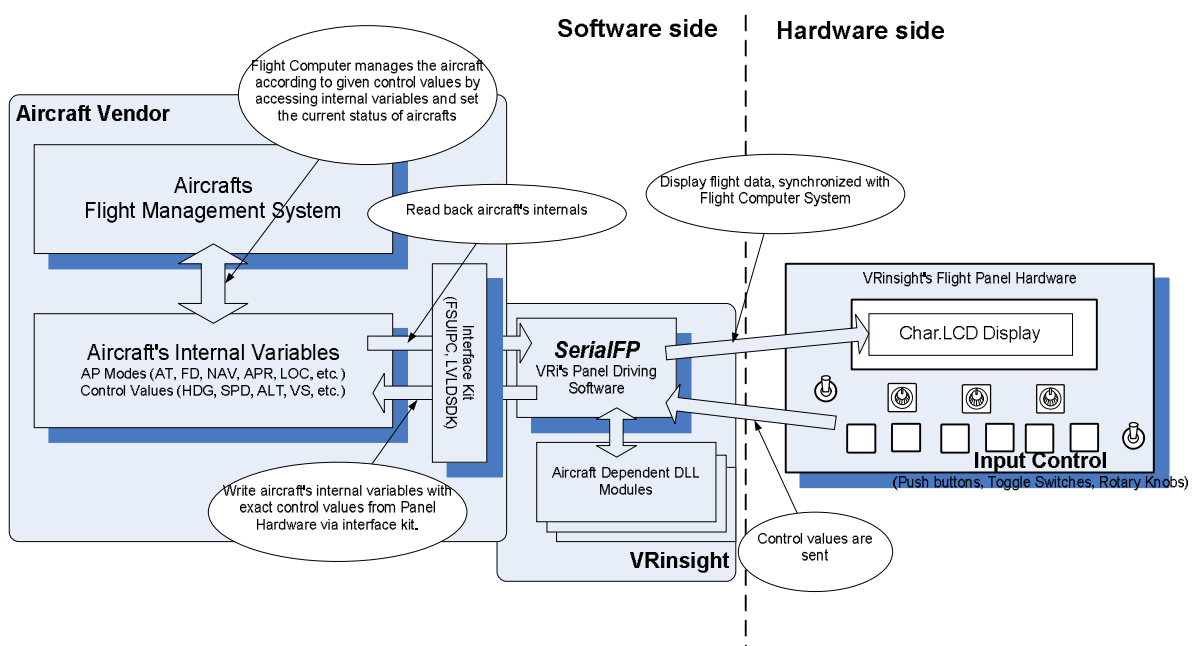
Software side

Hardware side

Flight Computer manages the aircraft according to given control values by accessing internal variables and set the current status of aircrafts

Aircraft Vendor

Aircrafts Flight Management System

Read back aircraft's internals

Display flight data, synchronized with Flight Computer System

VRinsight's Flight Panel Hardware

Char.LCD Display

Interface Kit (FSUIPC, LVLDSDK)

Aircraft's Internal Variables
AP Modes (AT, FD, NAV, APR, LOC, etc.)
Control Values (HDG, SPD, ALT, VS, etc.)

SerialFP
VRi's Panel Driving Software

Aircraft Dependent DLL Modules

Input Control
(Push buttons, Toggle Switches, Rotary Knobs)

Write aircraft's internal variables with exact control values from Panel Hardware via interface kit.

Control values are sent

VRinsight